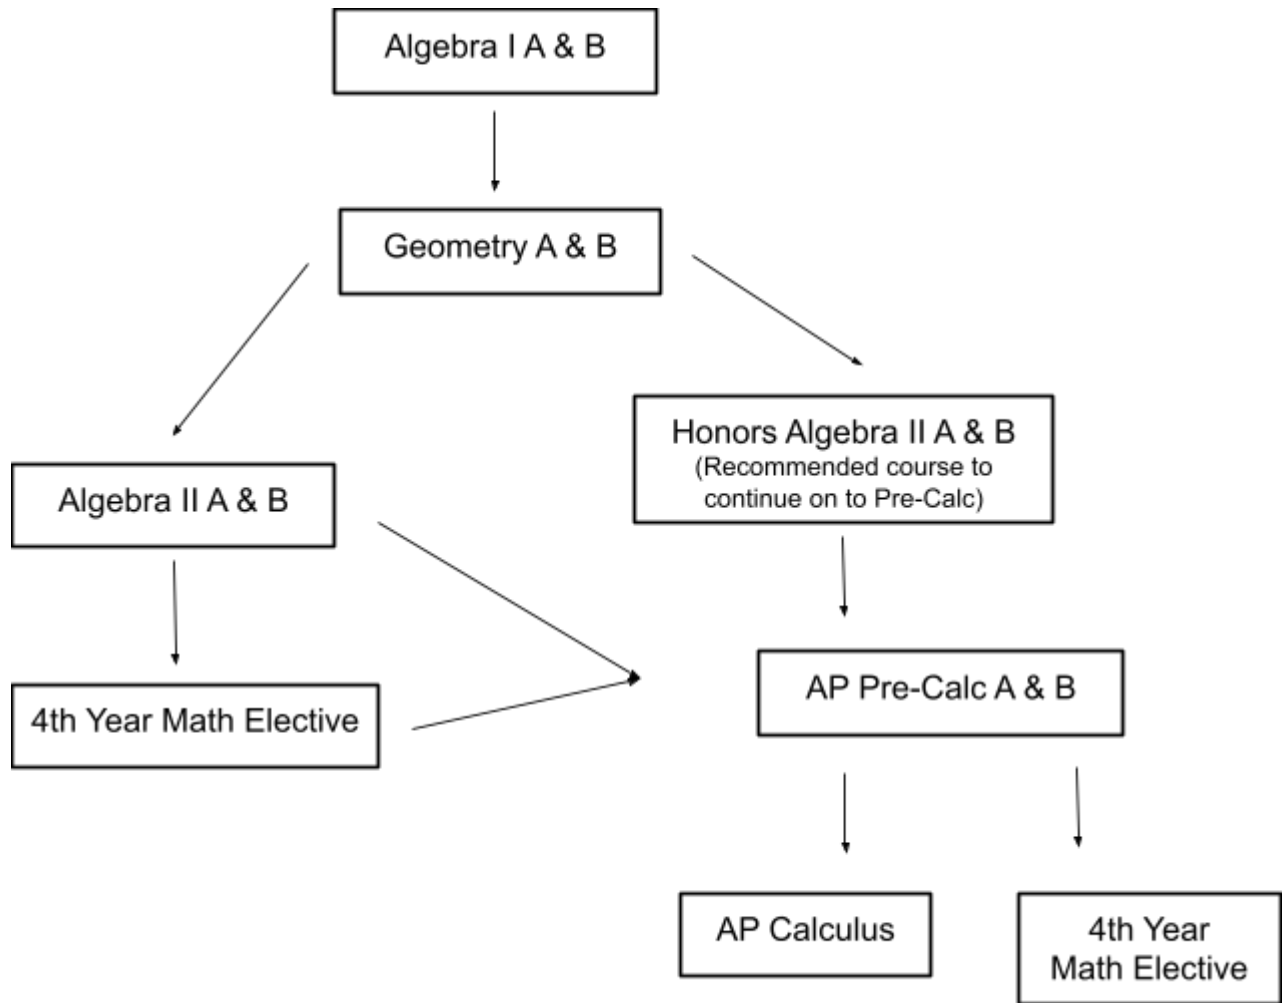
Algebra I A & B

Geometry A & B

Algebra II A & B

Honors Algebra II A & B
(Recommended course to continue on to Pre-Calc)

4th Year Math Elective

AP Pre-Calc A & B

AP Calculus

4th Year Math Elective